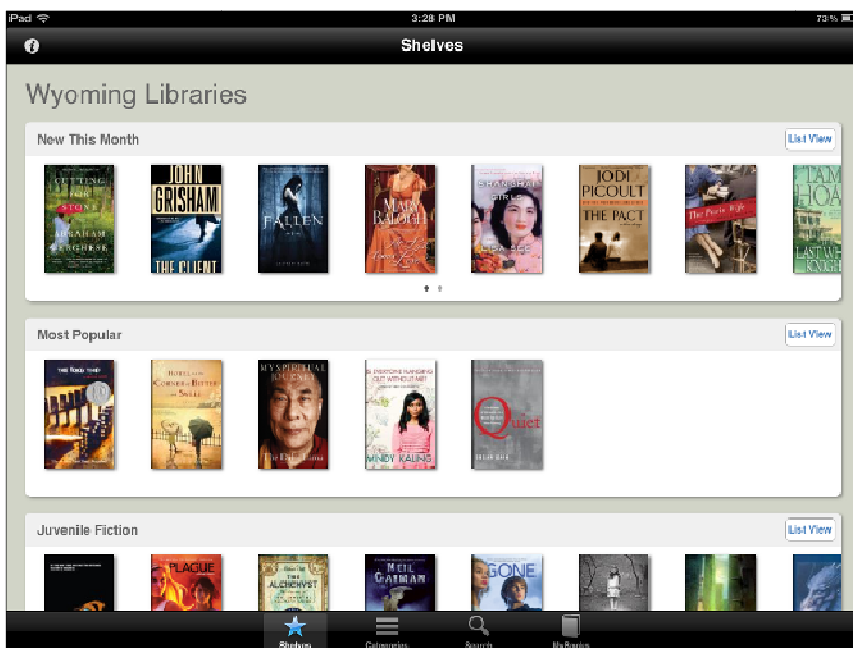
iPad 3:29 PM 73%

Shelves

Wyoming Libraries

New This Month

List View

CUTTING FOR STONE ABRAHAM VERGHESE

JOHN GRISHAM THE CLIENT

FALLEN

MARY BALOGH

SHANGHAI GIRLS LISA SEE

JODI PICOULT THE PACT

The Paris Wife

TAMI HOAG LAST WHITE KNIGHT

Most Popular

List View

THE ROAD HOME

HOTEL ON THE CORNER OF BITTER AND SWEET

MY SPIRITUAL JOURNEY

IS EVERYONE HANGING OUT WITHOUT ME? MINDY KALING

Quiet

Juvenile Fiction

List View

PLAGUE

THE ALCHEMYST

NEIL GAIMAN

GONE

Shelves Categories Search My Books